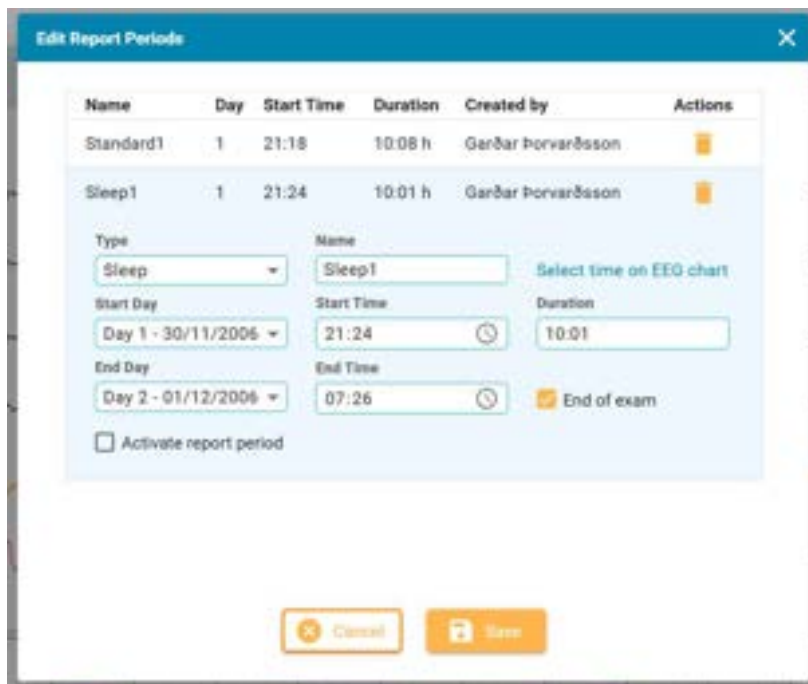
Edit Report Periods

| Name | Day | Start Time | Duration | Created by | Actions |
|---|---|---|---|---|---|
| Standard1 | 1 | 21:18 | 10:08 h | Garðar Þorvarðsson | |
| Sleep1 | 1 | 21:24 | 10:01 h | Garðar Þorvarðsson | |

Type
Sleep

Name
Sleep1

Select time on EEG chart

Start Day
Day 1 - 30/11/2006

Start Time
21:24

Duration
10:01

End Day
Day 2 - 01/12/2006

End Time
07:26

End of exam

Activate report period

Cancel

Save